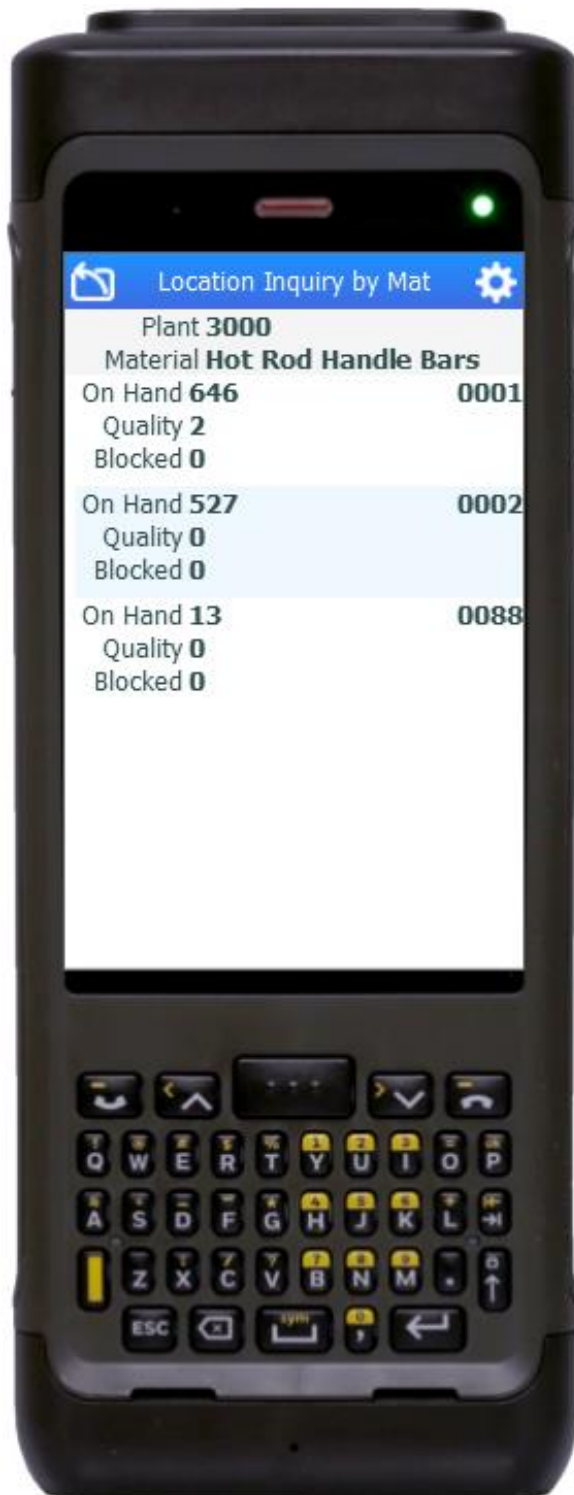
Location Inquiry by Mat

Plant 3000
Material Hot Rod Handle Bars

On Hand 646 0001
Quality 2
Blocked 0

On Hand 527 0002
Quality 0
Blocked 0

On Hand 13 0088
Quality 0
Blocked 0

Q W E R T Y U I O P
A S D F G H J K L
Z X C V B N M .
ESC sym